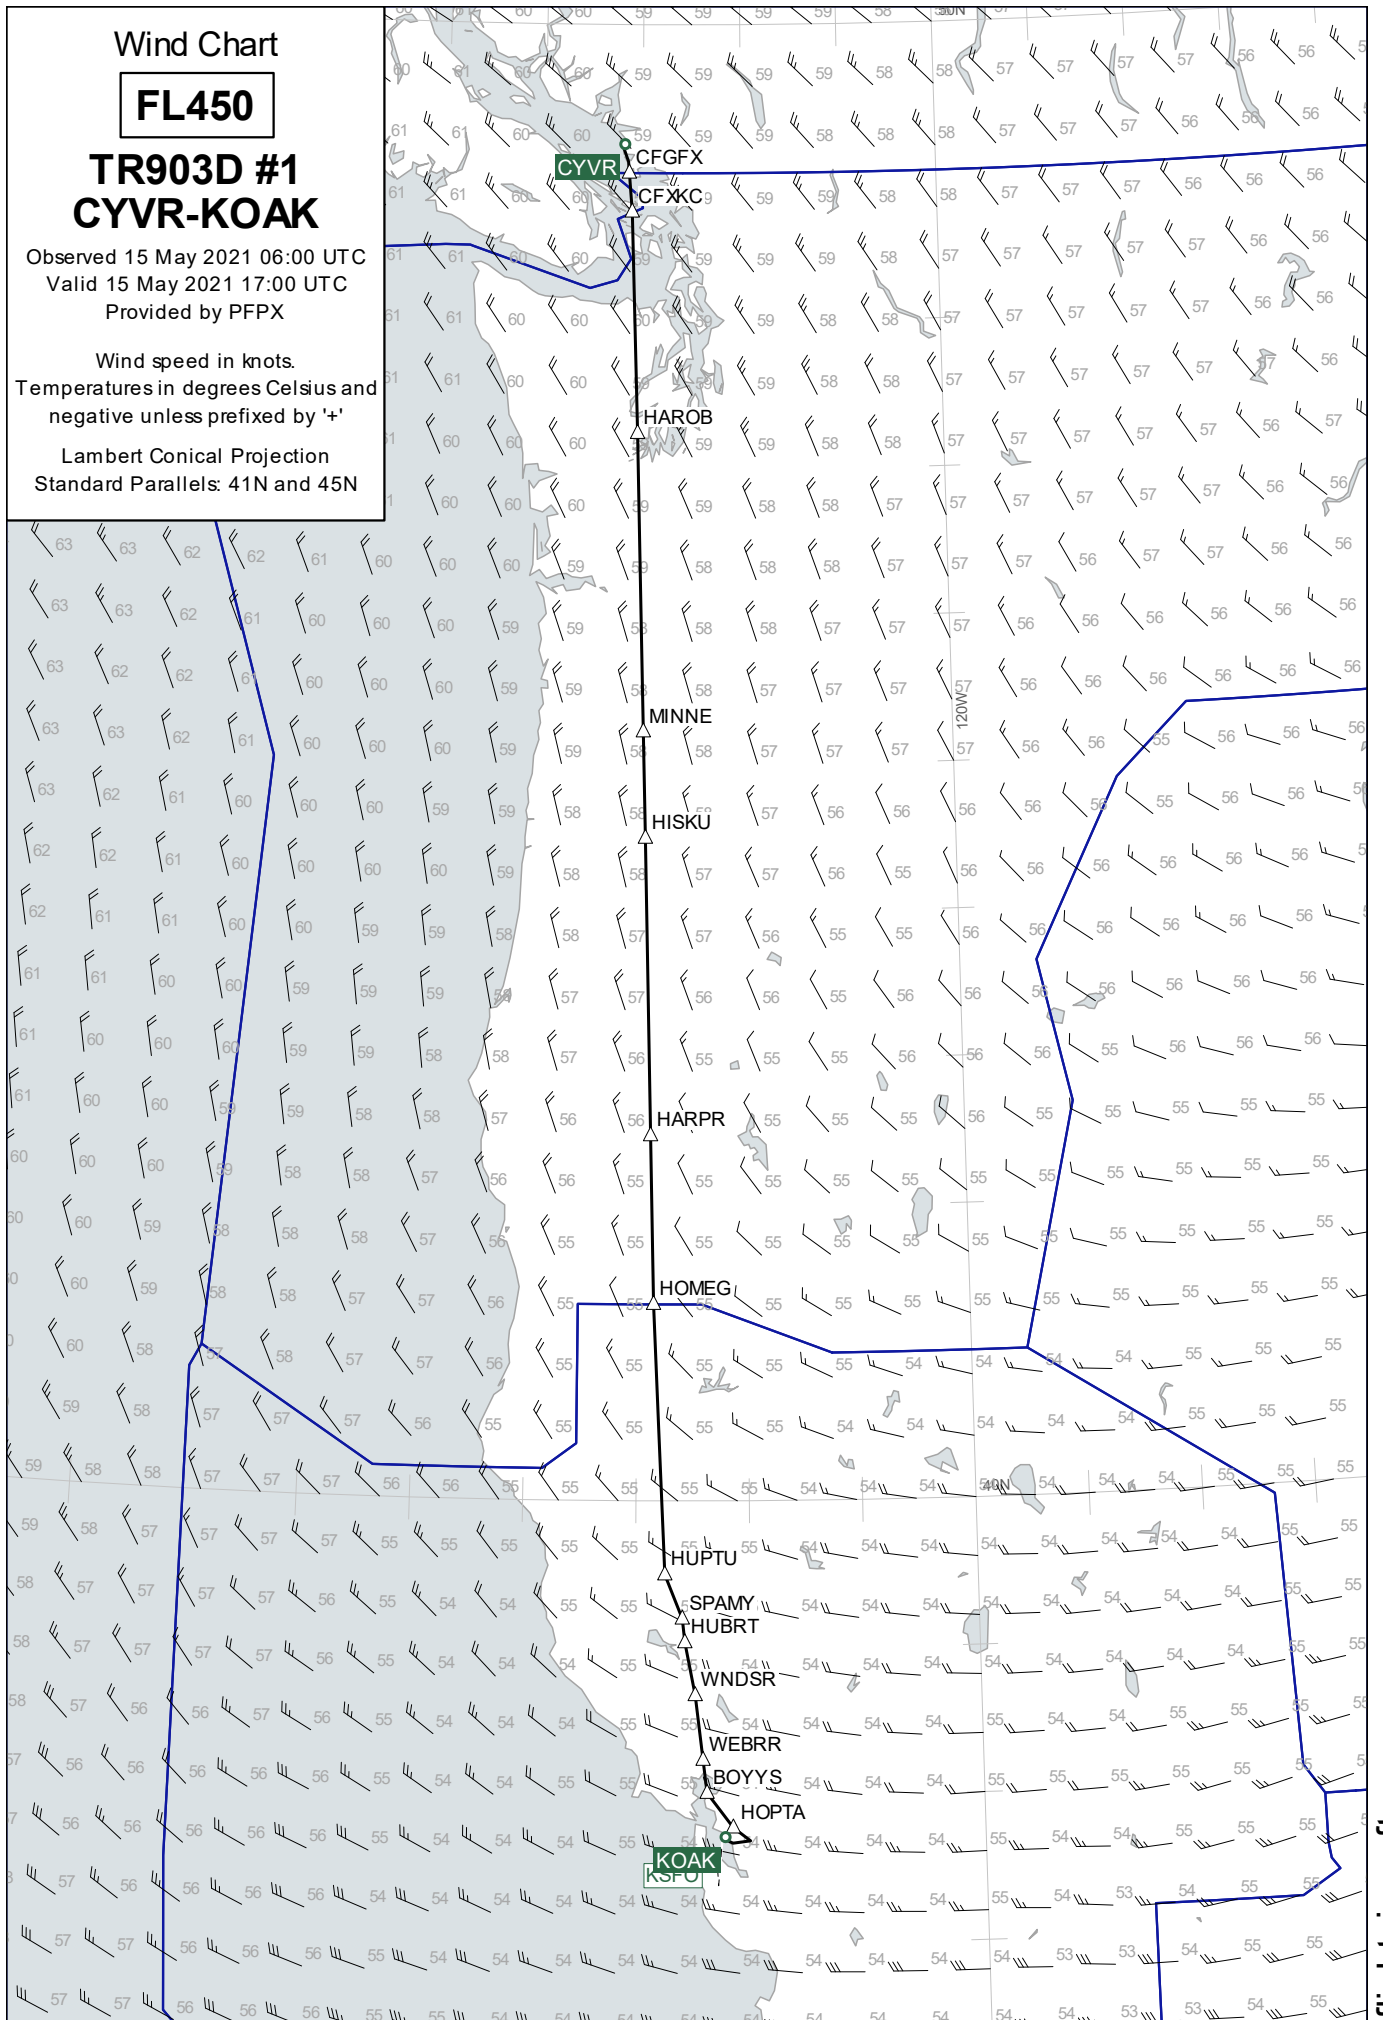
Wind Chart

FL450

TR903D #1
CYVR-KOAK

Observed 15 May 2021 06:00 UTC
Valid 15 May 2021 17:00 UTC
Provided by PFPX

Wind speed in knots.
Temperatures in degrees Celsius and negative unless prefixed by '+'

Lambert Conical Projection
Standard Parallels: 41N and 45N

CYVR
CFGFX
CFXKC
HAROB
MINNE
HISKU
HARPR
HOMEG
HUPTU
SPAMY
HUBRT
WNDSR
WEBRR
BOYYS
HOPTA
KOAK
KSFO

50N
40N
120W